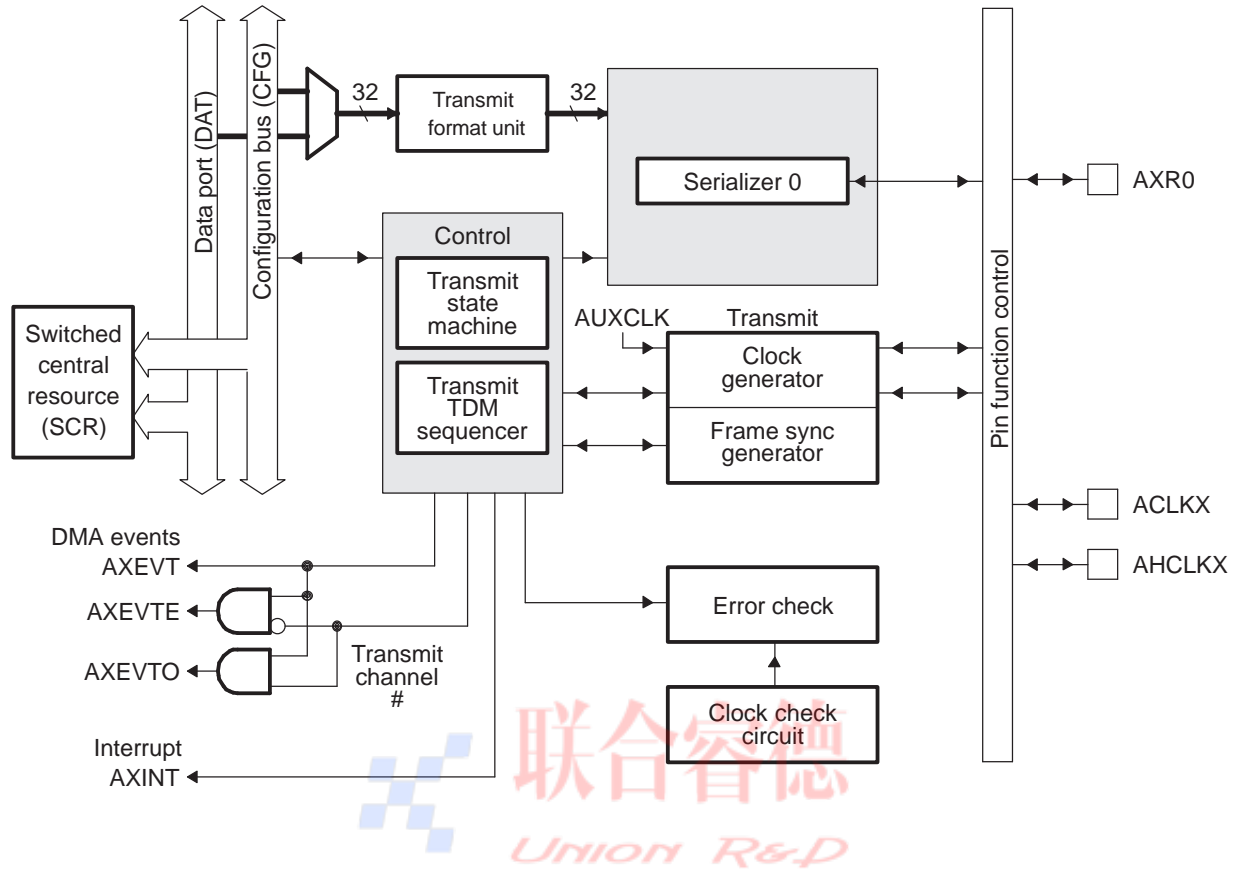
Data port (DAT)

Configuration bus (CFG)

32

Transmit format unit

32

Serializer 0

AXR0

Control

Transmit state machine

Transmit TDM sequencer

AUXCLK

Transmit

Clock generator

Frame sync generator

Pin function control

Switched central resource (SCR)

ACLKX

AHCLKX

DMA events

AXEVT

AXEVTE

AXEVTO

Transmit channel #

Error check

Clock check circuit

Interrupt

AXINT

联合睿德

Union R&D